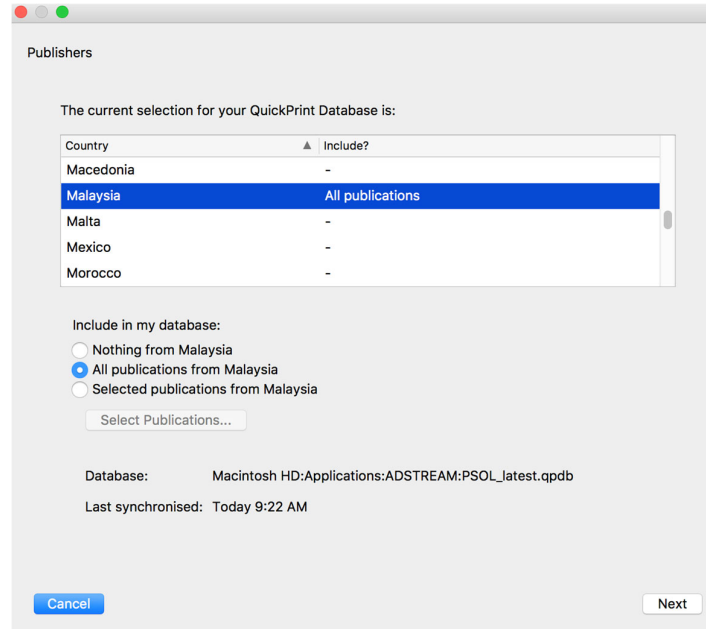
Publishers

The current selection for your QuickPrint Database is:

| Country | Include? |
|---|---|
| Macedonia | - |
| Malaysia | All publications |
| Malta | - |
| Mexico | - |
| Morocco | - |

Include in my database:
Nothing from Malaysia
All publications from Malaysia
Selected publications from Malaysia

Select Publications...

Database: Macintosh HD:Applications:ADSTREAM:PSOL_latest.qpdb

Last synchronised: Today 9:22 AM

Cancel

Next